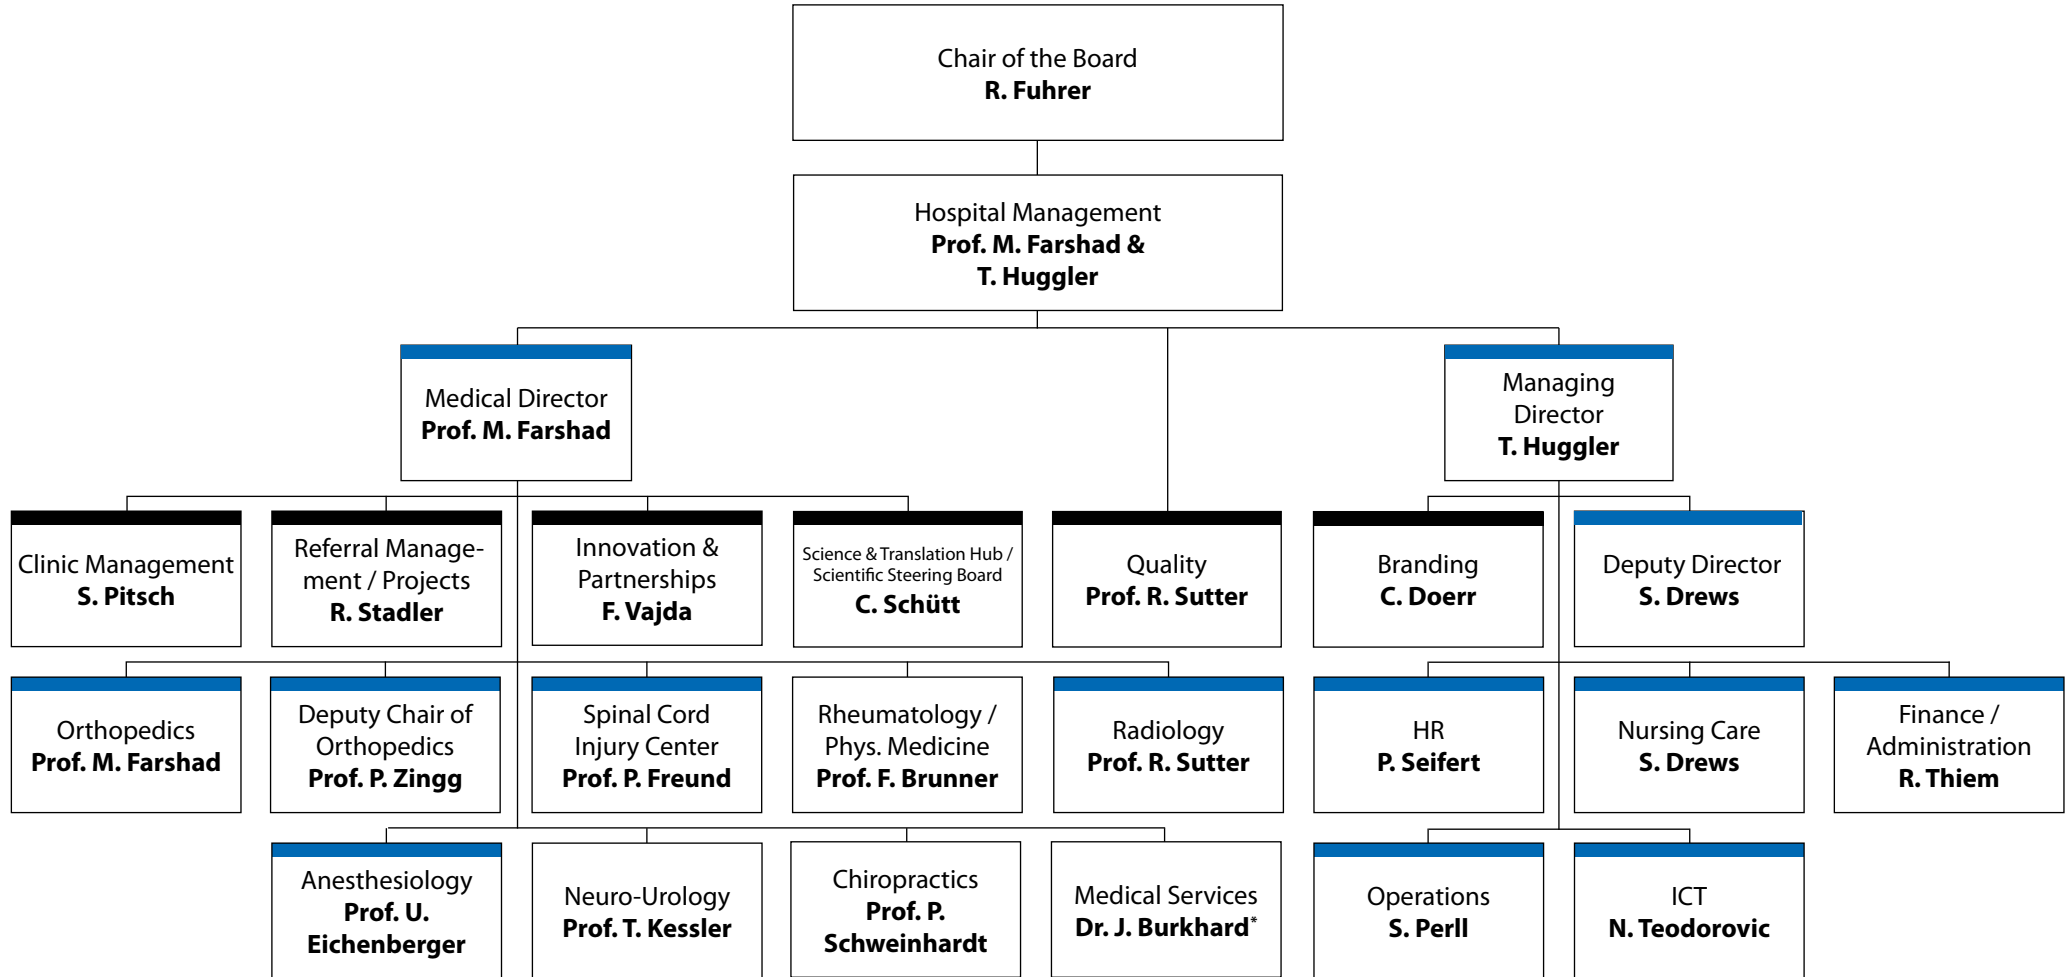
Chair of the Board
**R. Fuhrer**

Hospital Management
**Prof. M. Farshad & T. Huggler**

Medical Director
**Prof. M. Farshad**

Managing Director
**T. Huggler**

Clinic Management
**S. Pitsch**

Referral Management / Projects
**R. Stadler**

Innovation & Partnerships
**F. Vajda**

Science & Translation Hub / Scientific Steering Board
**C. Schütt**

Quality
**Prof. R. Sutter**

Branding
**C. Doerr**

Deputy Director
**S. Drews**

Orthopedics
**Prof. M. Farshad**

Deputy Chair of Orthopedics
**Prof. P. Zingg**

Spinal Cord Injury Center
**Prof. P. Freund**

Rheumatology / Phys. Medicine
**Prof. F. Brunner**

Radiology
**Prof. R. Sutter**

HR
**P. Seifert**

Nursing Care
**S. Drews**

Finance / Administration
**R. Thiem**

Anesthesiology
**Prof. U. Eichenberger**

Neuro-Urology
**Prof. T. Kessler**

Chiropractics
**Prof. P. Schweinhardt**

Medical Services
**Dr. J. Burkhard***

Operations
**S. Perll**

ICT
**N. Teodorovic**